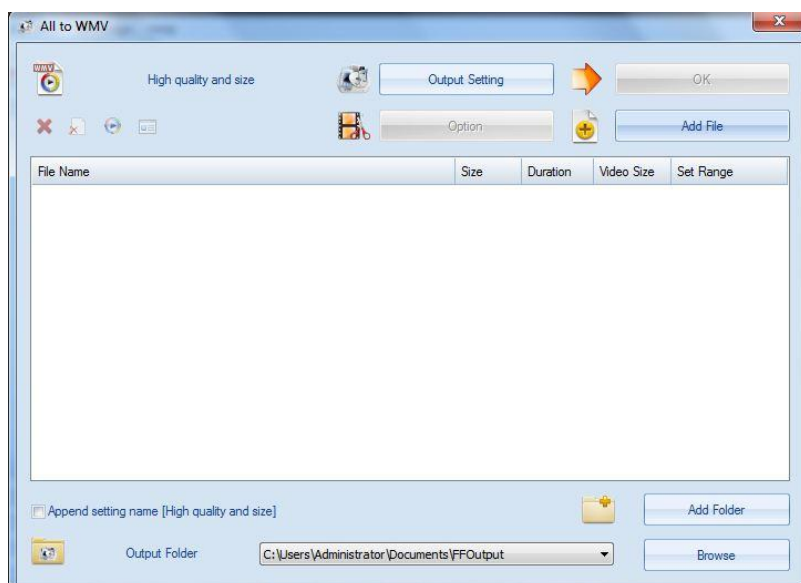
All to WMV

WMV

High quality and size

Output Setting

OK

Option

Add File

| File Name | Size | Duration | Video Size | Set Range |
|---|---|---|---|---|

Append setting name [High quality and size]

Add Folder

Output Folder

C:\Users\Administrator\Documents\FFOutput

Browse